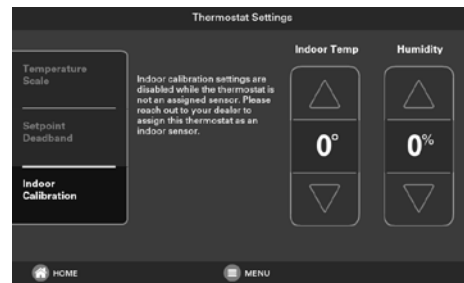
Thermostat Settings

Temperature Scale

Setpoint Deadband

Indoor Calibration

Indoor calibration settings are disabled while the thermostat is not an assigned sensor. Please reach out to your dealer to assign this thermostat as an indoor sensor.

Indoor Temp

0°

Humidity

0%

HOME

MENU